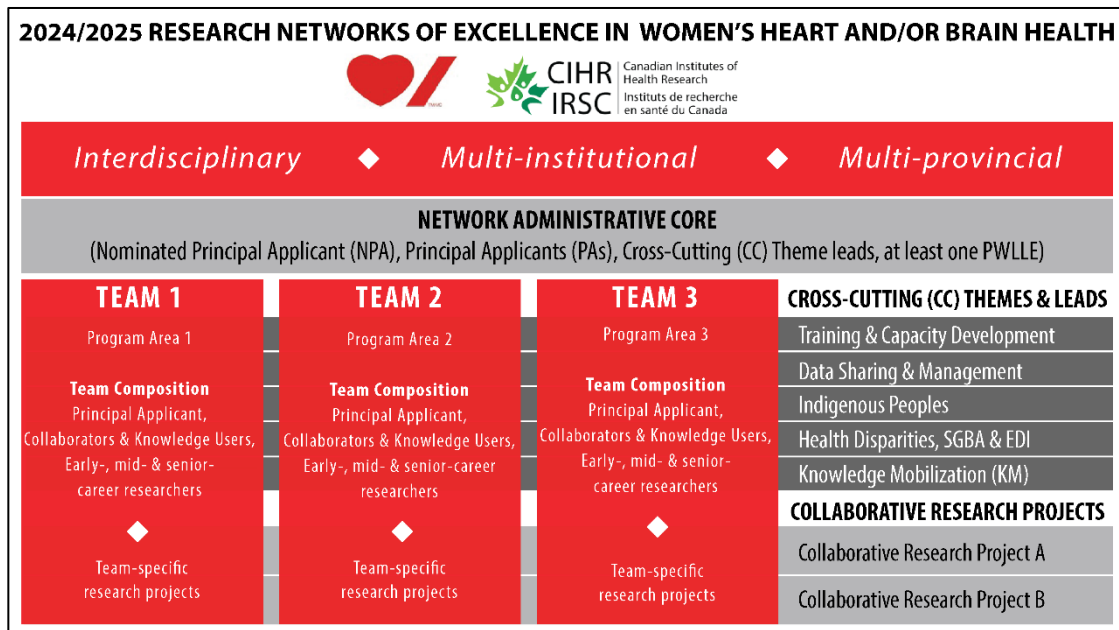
2024/2025 RESEARCH NETWORKS OF EXCELLENCE IN WOMEN'S HEART AND/OR BRAIN HEALTH

CIHR IRSC Canadian Institutes of Health Research Instituts de recherche en santé du Canada

Interdisciplinary ◆ Multi-institutional ◆ Multi-provincial

NETWORK ADMINISTRATIVE CORE
(Nominated Principal Applicant (NPA), Principal Applicants (PAs), Cross-Cutting (CC) Theme leads, at least one PWLLE)

TEAM 1
Program Area 1
Team Composition
Principal Applicant, Collaborators & Knowledge Users, Early-, mid- & senior-career researchers
◆
Team-specific research projects

TEAM 2
Program Area 2
Team Composition
Principal Applicant, Collaborators & Knowledge Users, Early-, mid- & senior-career researchers
◆
Team-specific research projects

TEAM 3
Program Area 3
Team Composition
Principal Applicant, Collaborators & Knowledge Users, Early-, mid- & senior-career researchers
◆
Team-specific research projects

CROSS-CUTTING (CC) THEMES & LEADS
Training & Capacity Development
Data Sharing & Management
Indigenous Peoples
Health Disparities, SGBA & EDI
Knowledge Mobilization (KM)

COLLABORATIVE RESEARCH PROJECTS
Collaborative Research Project A
Collaborative Research Project B